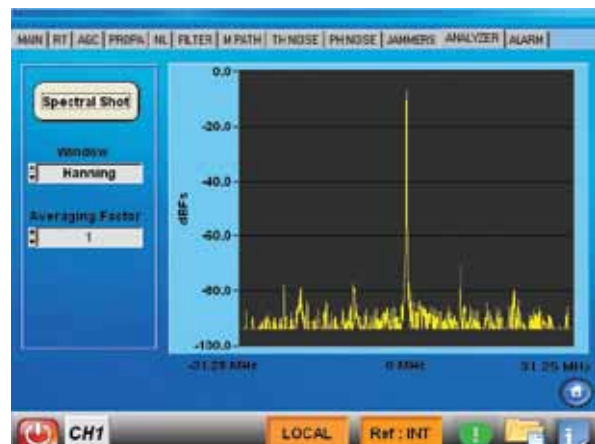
MAIN | RT | AGC | PROPA | NL | FILTER | M PATH | TH NOISE | PH NOISE | JAMMERS | ANALYZER | ALARM

Spectral Shot

Window

Hanning

Averaging Factor

1

0.0
-20.0
-40.0
-60.0
-80.0
-100.0

dBFs

-31.25 MHz
0 MHz
31.25 MHz

CH1

LOCAL

Ref : INT